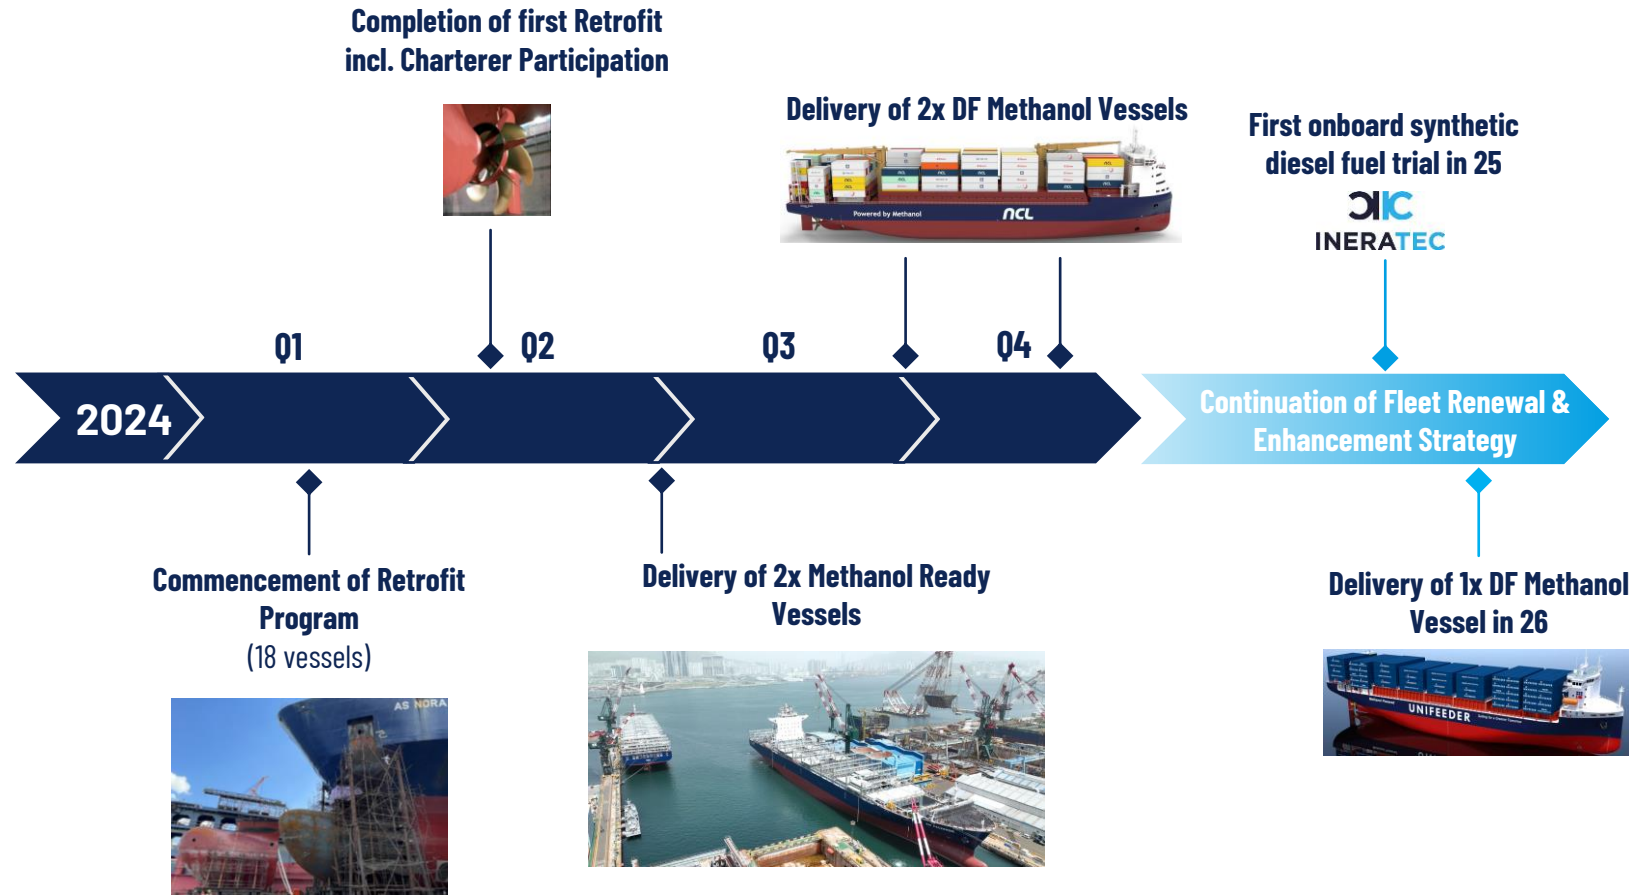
Completion of first Retrofit incl. Charterer Participation

Delivery of 2x DF Methanol Vessels

Powered by Methanol

ncl

First onboard synthetic diesel fuel trial in 25

INERATEC

Q1

Q2

Q3

Q4

2024

Continuation of Fleet Renewal & Enhancement Strategy

Commencement of Retrofit Program
(18 vessels)

AS NORA

Delivery of 2x Methanol Ready Vessels

Delivery of 1x DF Methanol Vessel in 26

UNIFEEDER